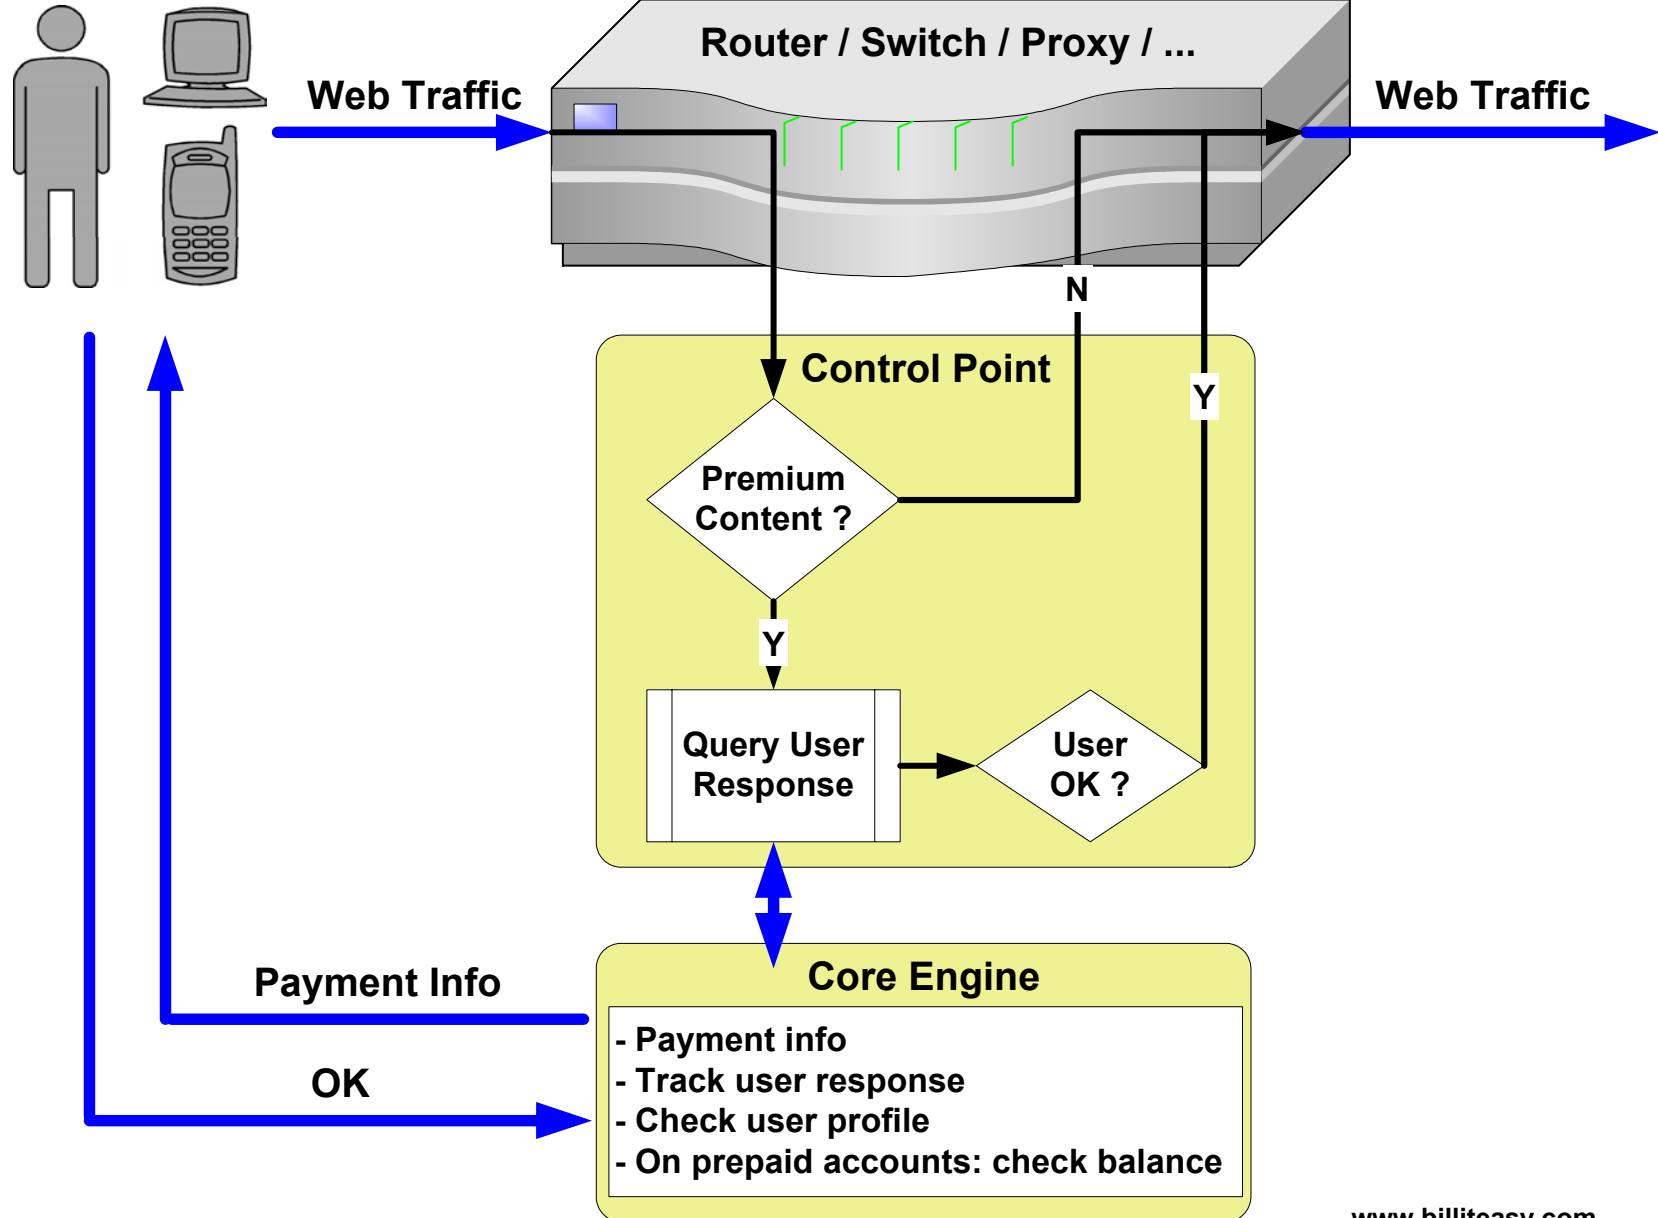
Router / Switch / Proxy / ...

Web Traffic

Web Traffic

N

Control Point

Y

Premium Content ?

Y

Query User Response

User OK ?

Core Engine

Payment Info

OK

- Payment info
- Track user response
- Check user profile
- On prepaid accounts: check balance

www.billiteasy.com